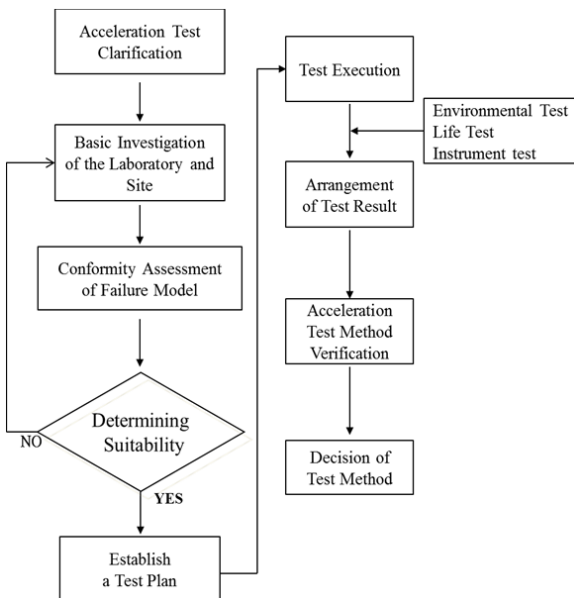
Acceleration Test Clarification

Basic Investigation of the Laboratory and Site

Conformity Assessment of Failure Model

Determining Suitability

NO

YES

Establish a Test Plan

Test Execution

Environmental Test
Life Test
Instrument test

Arrangement of Test Result

Acceleration Test Method Verification

Decision of Test Method